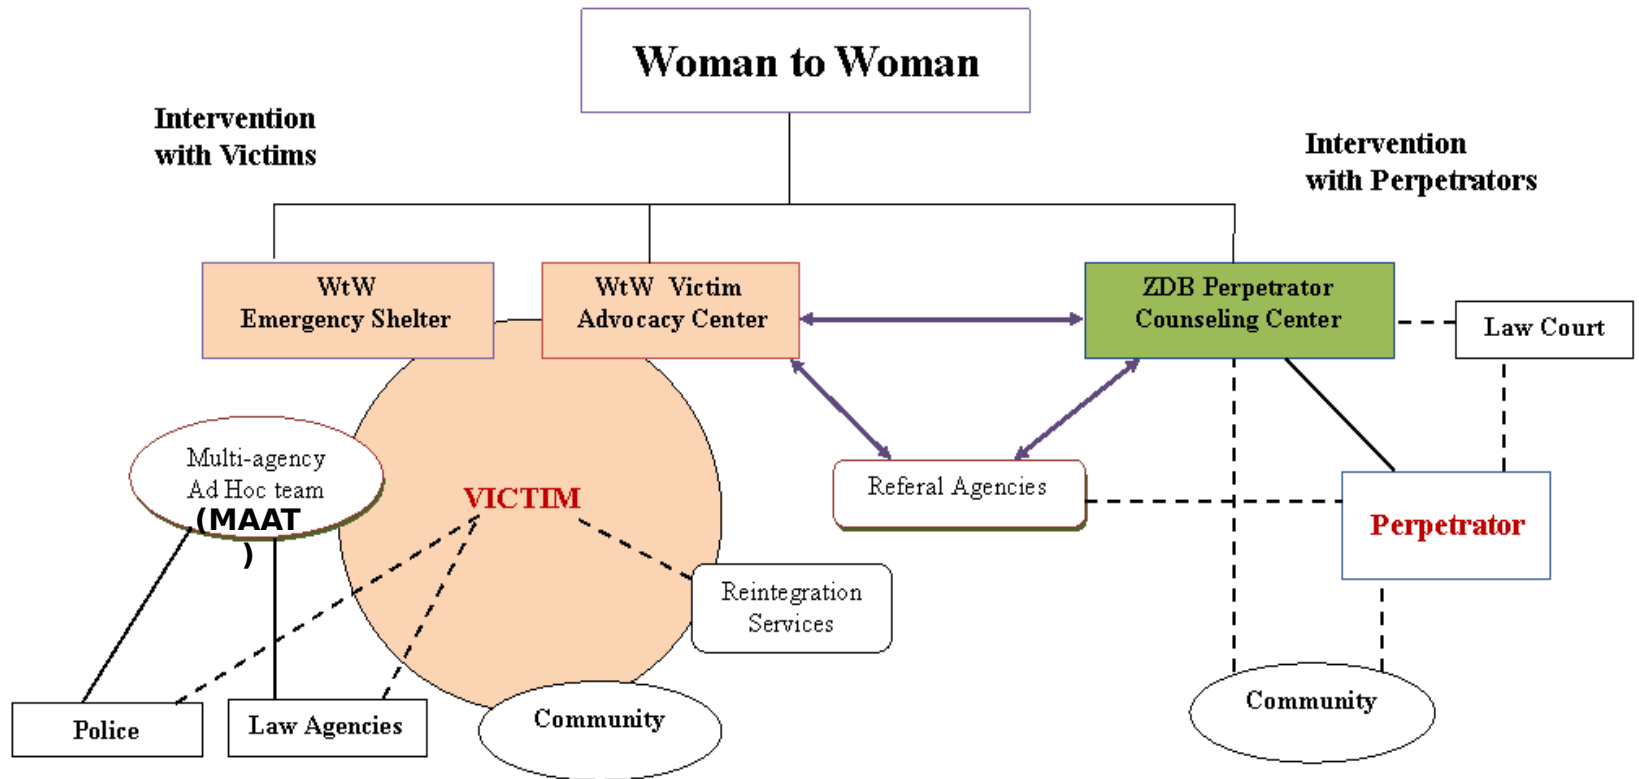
Woman to Woman

Intervention with Victims

Intervention with Perpetrators

WtW Emergency Shelter

WtW Victim Advocacy Center

ZDB Perpetrator Counseling Center

Law Court

Multi-agency Ad Hoc team (MAAT )

VICTIM

Referal Agencies

Perpetrator

Reintegration Services

Police

Law Agencies

Community

Community